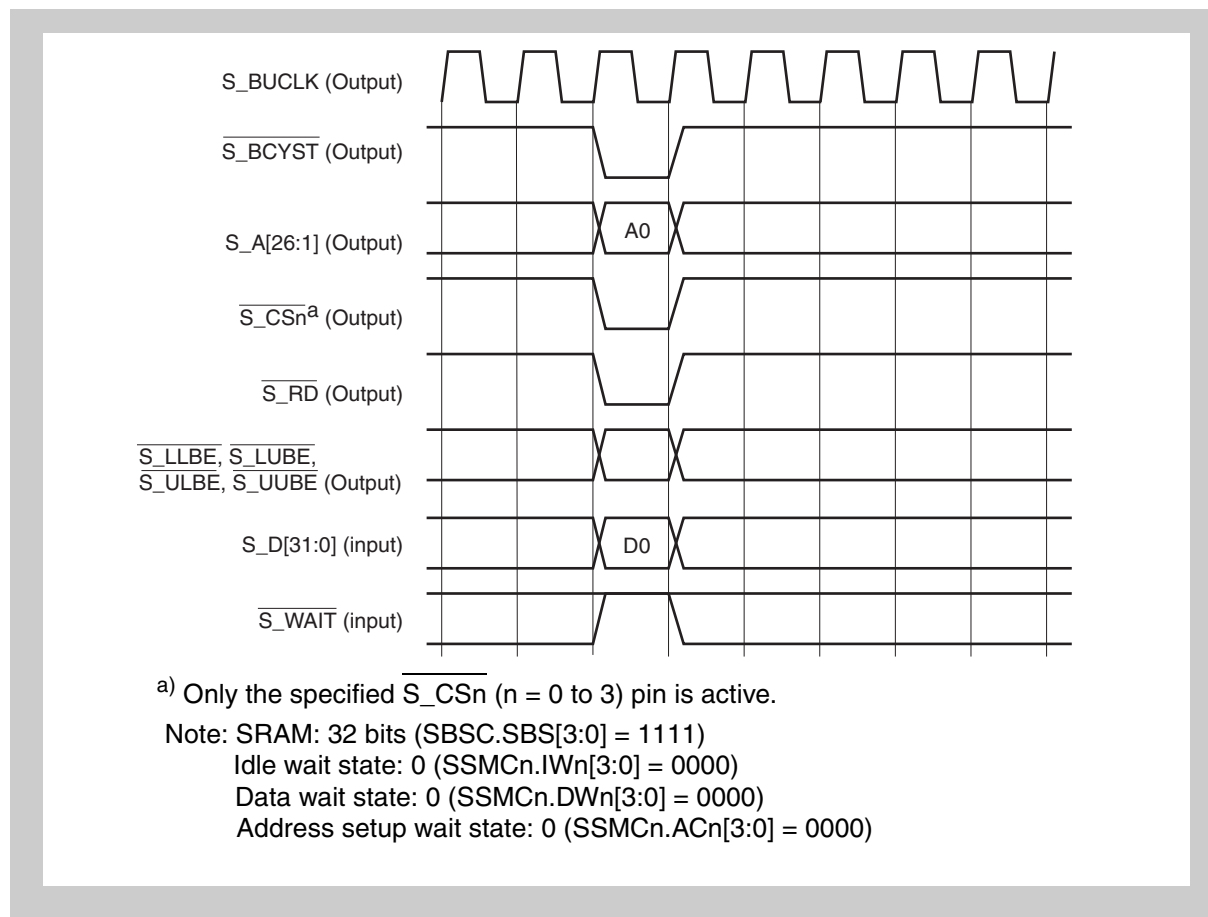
S_BUCLK (Output)

$\overline{\text{S\_BCYST}}$ (Output)

S_A[26:1] (Output)

A0

$\overline{\text{S\_CSn}}^{a}$ (Output)

$\overline{\text{S\_RD}}$ (Output)

$\overline{\text{S\_LLBE}}$, $\overline{\text{S\_LUBE}}$, $\overline{\text{S\_ULBE}}$, $\overline{\text{S\_UUBE}}$ (Output)

S_D[31:0] (input)

D0

$\overline{\text{S\_WAIT}}$ (input)

a) Only the specified $\overline{\text{S\_CSn}}$ (n = 0 to 3) pin is active.

Note: SRAM: 32 bits (SBSC.SBS[3:0] = 1111)
Idle wait state: 0 (SSMCn.IWn[3:0] = 0000)
Data wait state: 0 (SSMCn.DWn[3:0] = 0000)
Address setup wait state: 0 (SSMCn.ACn[3:0] = 0000)